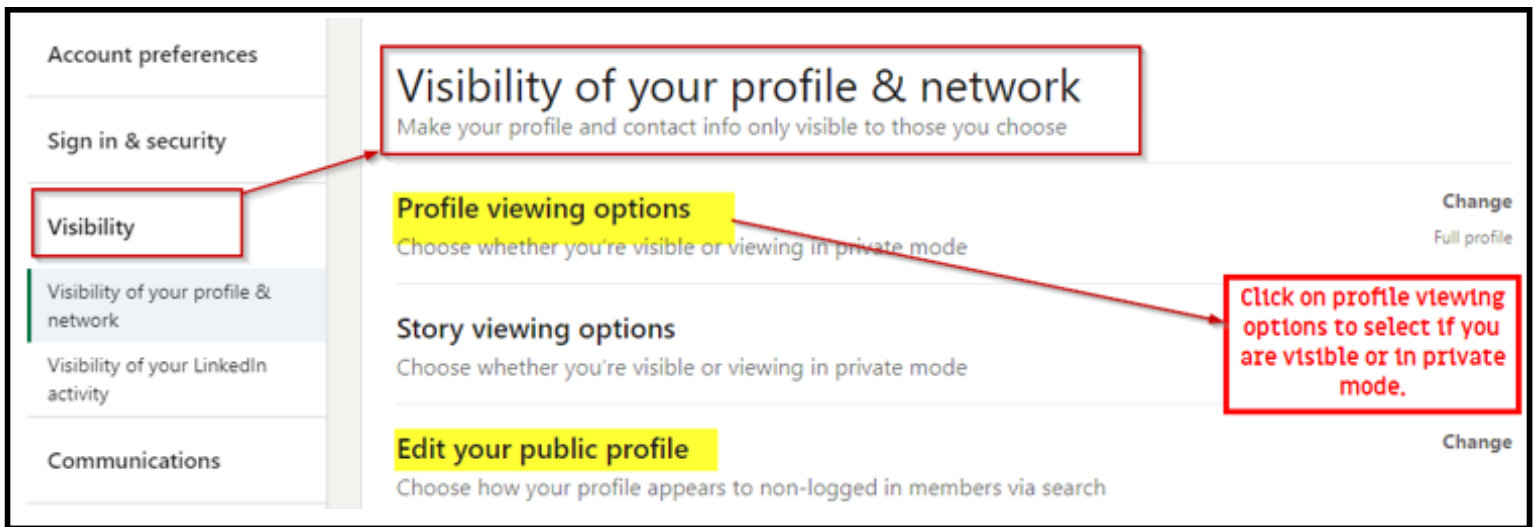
Account preferences

Sign in & security

Visibility

Visibility of your profile & network

Visibility of your LinkedIn activity

Communications

Visibility of your profile & network

Make your profile and contact info only visible to those you choose

Profile viewing options

Choose whether you're visible or viewing in private mode

Change

Full profile

Click on profile viewing options to select if you are visible or in private mode.

Story viewing options

Choose whether you're visible or viewing in private mode

Edit your public profile

Choose how your profile appears to non-logged in members via search

Change